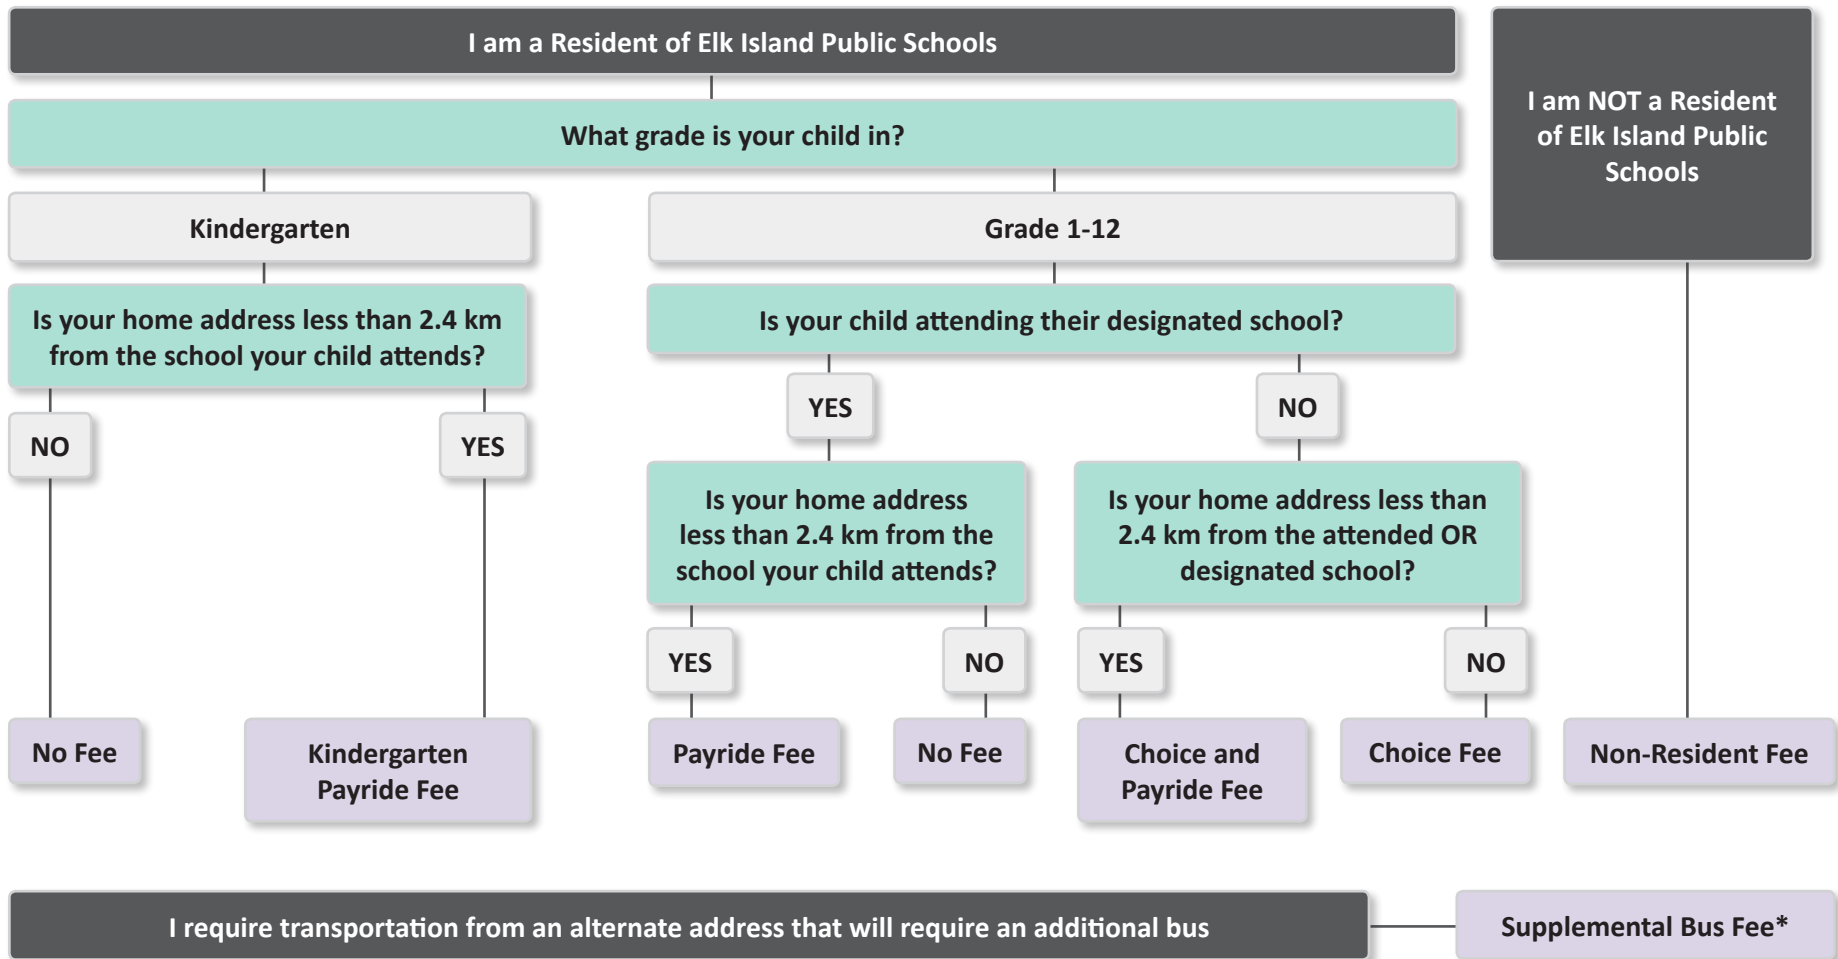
I am a Resident of Elk Island Public Schools

I am NOT a Resident of Elk Island Public Schools

What grade is your child in?

Kindergarten

Grade 1-12

Is your home address less than 2.4 km from the school your child attends?

NO

YES

Is your child attending their designated school?

YES

NO

Is your home address less than 2.4 km from the school your child attends?

Is your home address less than 2.4 km from the attended OR designated school?

YES

NO

YES

NO

No Fee

Kindergarten Payride Fee

Payride Fee

No Fee

Choice and Payride Fee

Choice Fee

Non-Resident Fee

I require transportation from an alternate address that will require an additional bus

Supplemental Bus Fee*